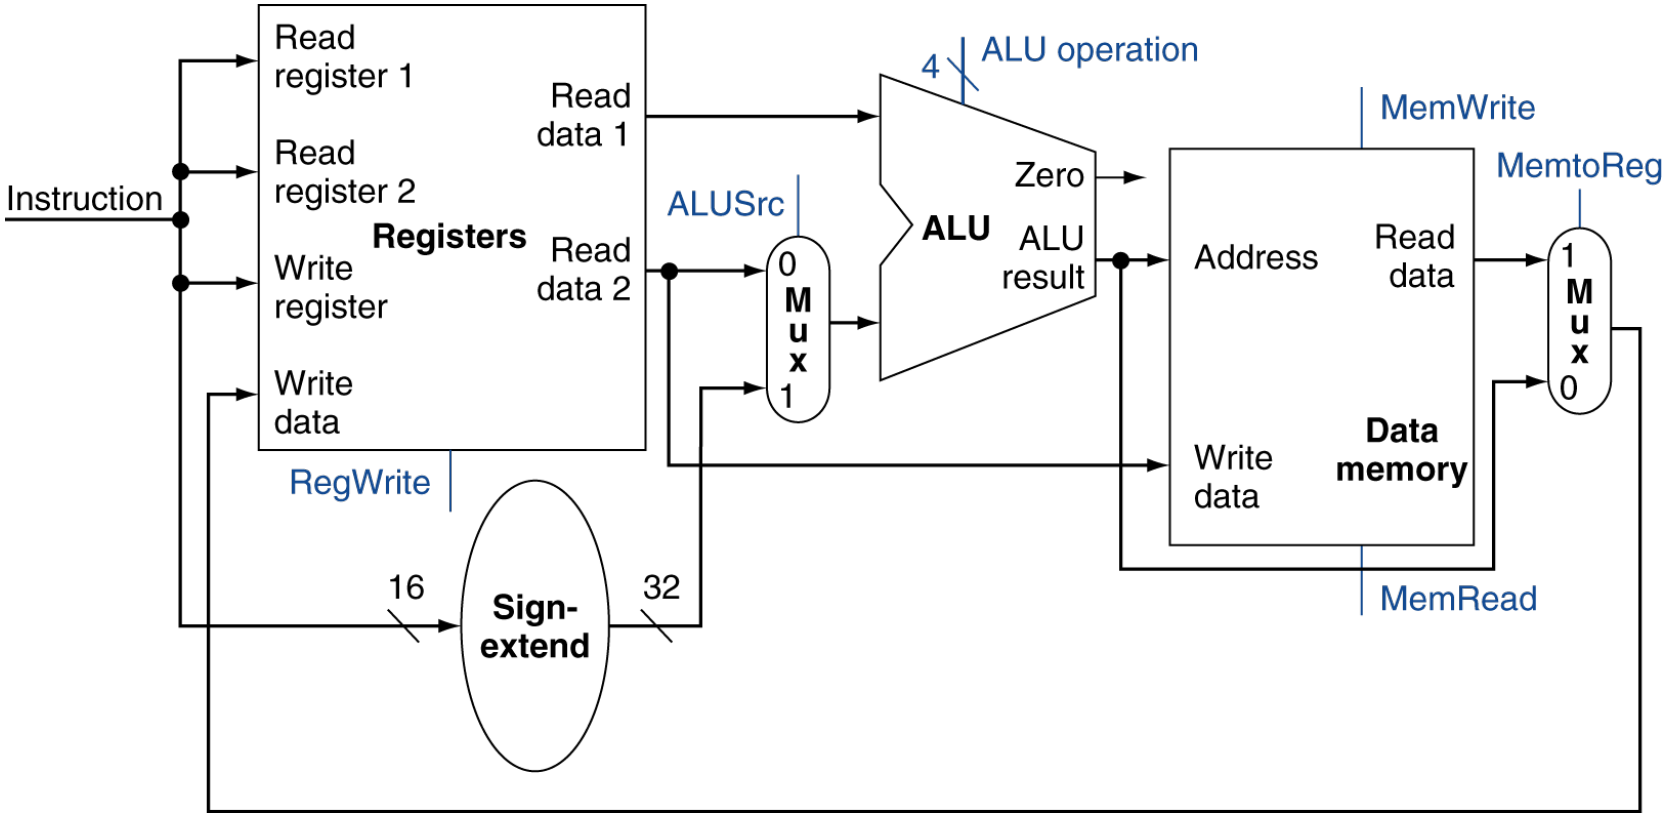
Instruction

Read register 1

Read register 2

Write register

Write data

Registers

Read data 1

Read data 2

RegWrite

16

Sign-extend

32

ALUSrc

0
M
u
x
1

4

ALU operation

ALU

Zero

ALU result

MemWrite

Address

Read data

Write data

Data memory

MemRead

MemtoReg

1
M
u
x
0